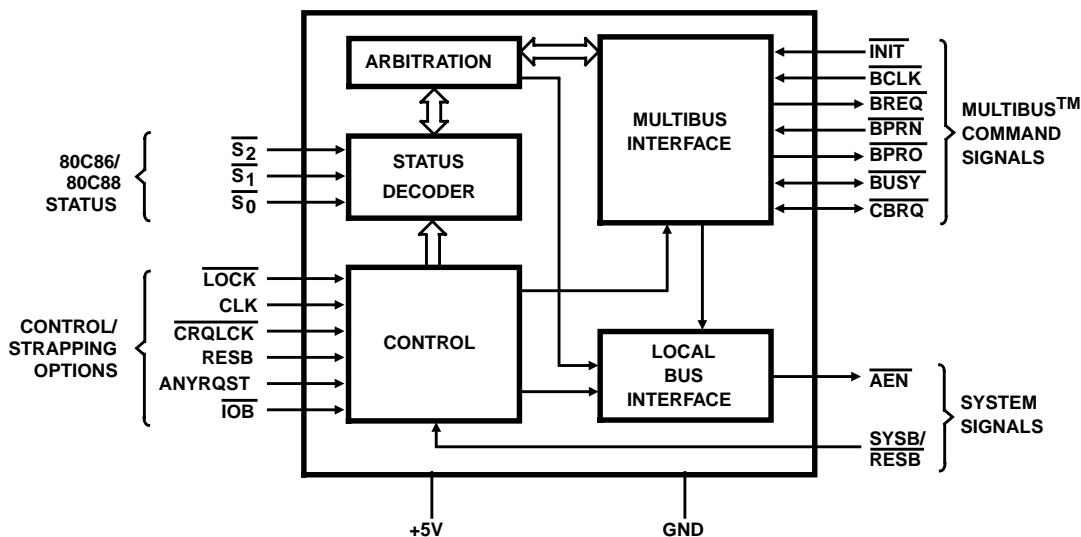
ARBITRATION

MULTIBUS INTERFACE

$\overline{INIT}$
$\overline{BCLK}$
$\overline{BREQ}$
$\overline{BPRN}$
$\overline{BPRO}$
$\overline{BUSY}$
$\overline{CBRQ}$

MULTIBUS$^{TM}$ COMMAND SIGNALS

80C86/ 80C88 STATUS

$\overline{S_2}$
$\overline{S_1}$
$\overline{S_0}$

STATUS DECODER

CONTROL/ STRAPPING OPTIONS

$\overline{LOCK}$
CLK
$\overline{CRQLCK}$
RESB
ANYRQST
$\overline{IOB}$

CONTROL

LOCAL BUS INTERFACE

$\overline{AEN}$

SYSTEM SIGNALS

SYSB/ $\overline{RESB}$

+5V

GND